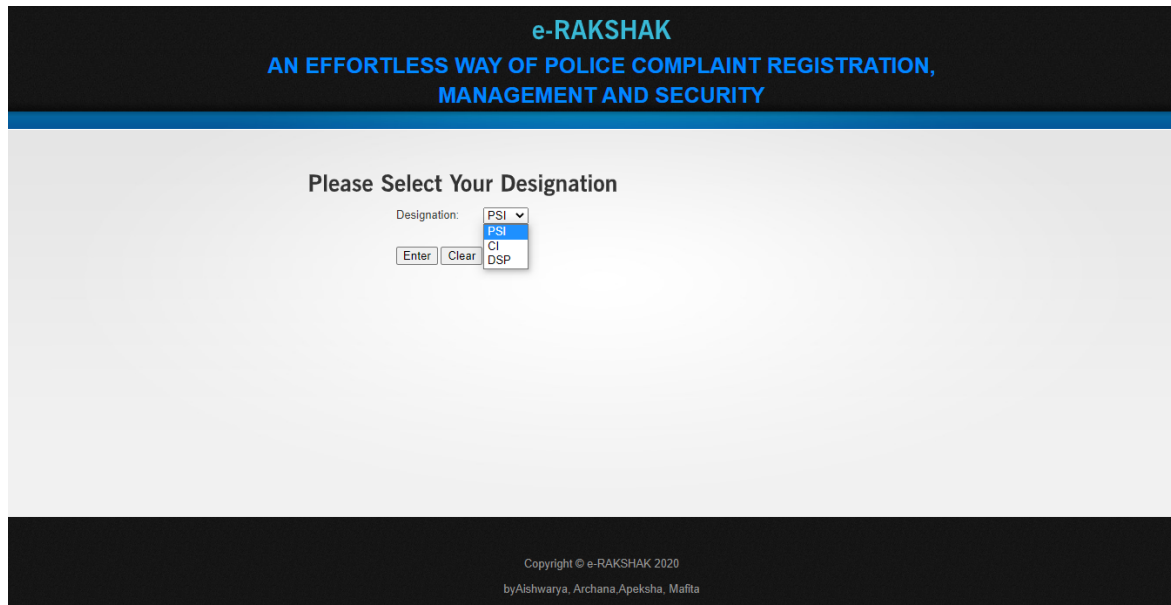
e-RAKSHAK

AN EFFORTLESS WAY OF POLICE COMPLAINT REGISTRATION, MANAGEMENT AND SECURITY

Please Select Your Designation

Designation: PSI

PSI
CI
DSP

Enter Clear

Copyright © e-RAKSHAK 2020

byAishwarya, Archana,Apeksha, Mafita